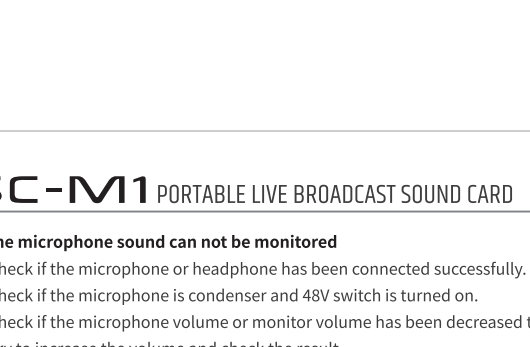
SC-M1 PORTABLE LIVE BROADCAST SOUND CARD

he microphone sound can not be monitored

heck if the microphone or headphone has been connected successfully.

heck if the microphone is condenser and 48V switch is turned on.

heck if the microphone volume or monitor volume has been decreased t

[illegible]